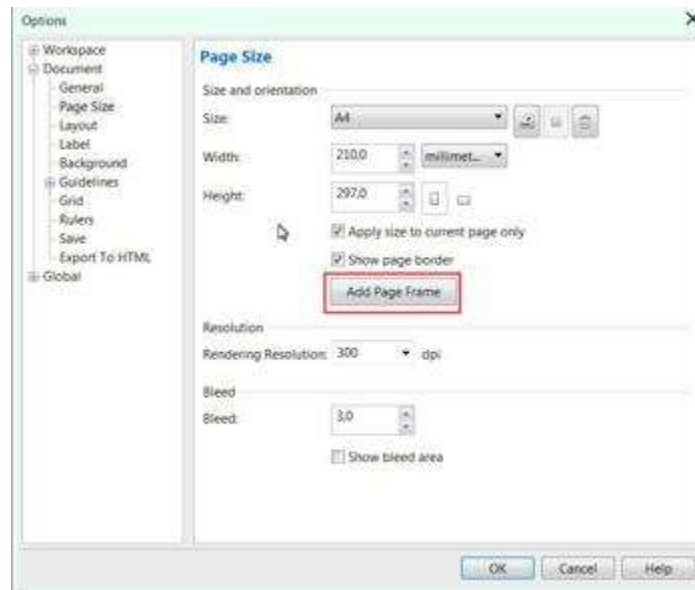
Options

Workspace
Document
General
Page Size
Layout
Label
Background
Guidelines
Grid
Rulers
Save
Export To HTML
Global

Page Size

Size and orientation

Size: A4

Width: 210,0 millimet...

Height: 297,0

Apply size to current page only

Show page border

Add Page Frame

Resolution

Rendering Resolution: 300 dpi

Bleed

Bleed: 3,0

Show bleed area

OK Cancel Help